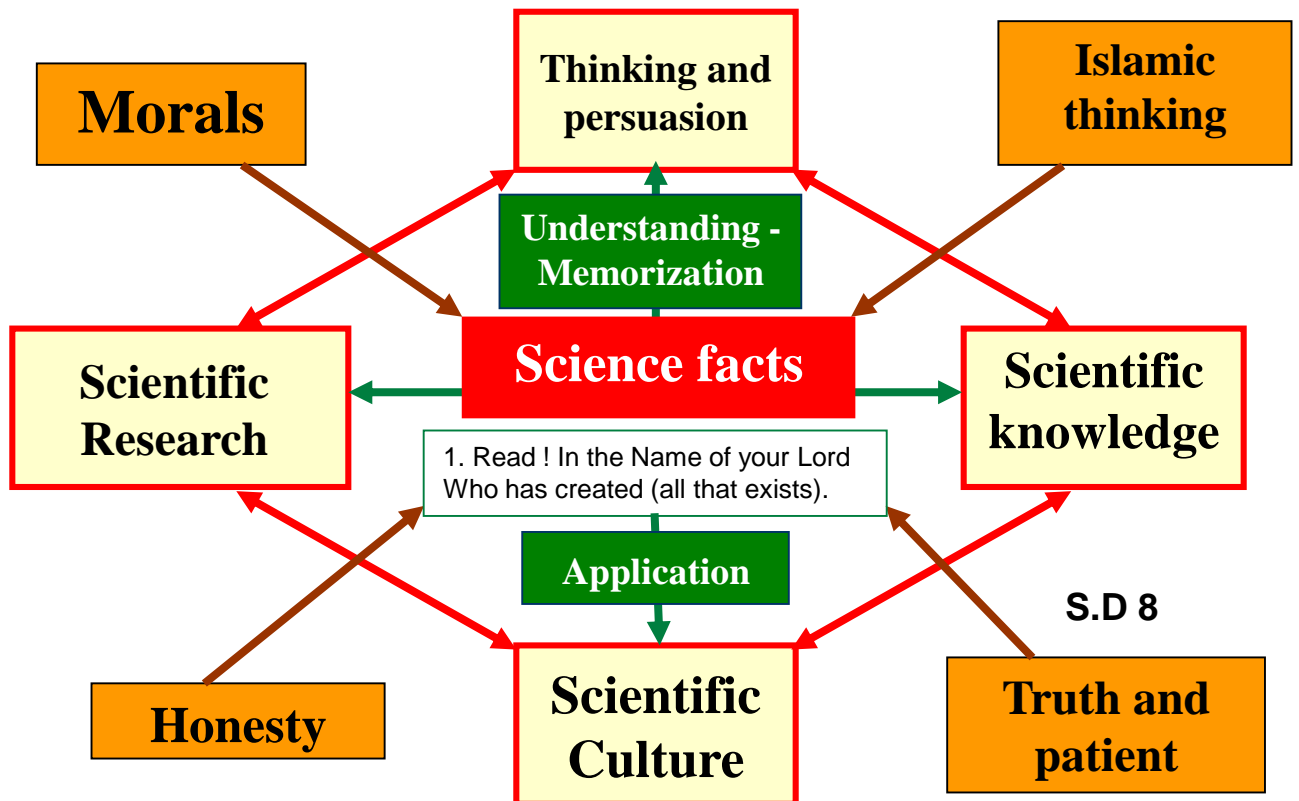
Morals

Thinking and persuasion

Islamic thinking

Understanding - Memorization

Scientific Research

Science facts

Scientific knowledge

1. Read ! In the Name of your Lord Who has created (all that exists).

Application

S.D 8

Honesty

Scientific Culture

Truth and patient